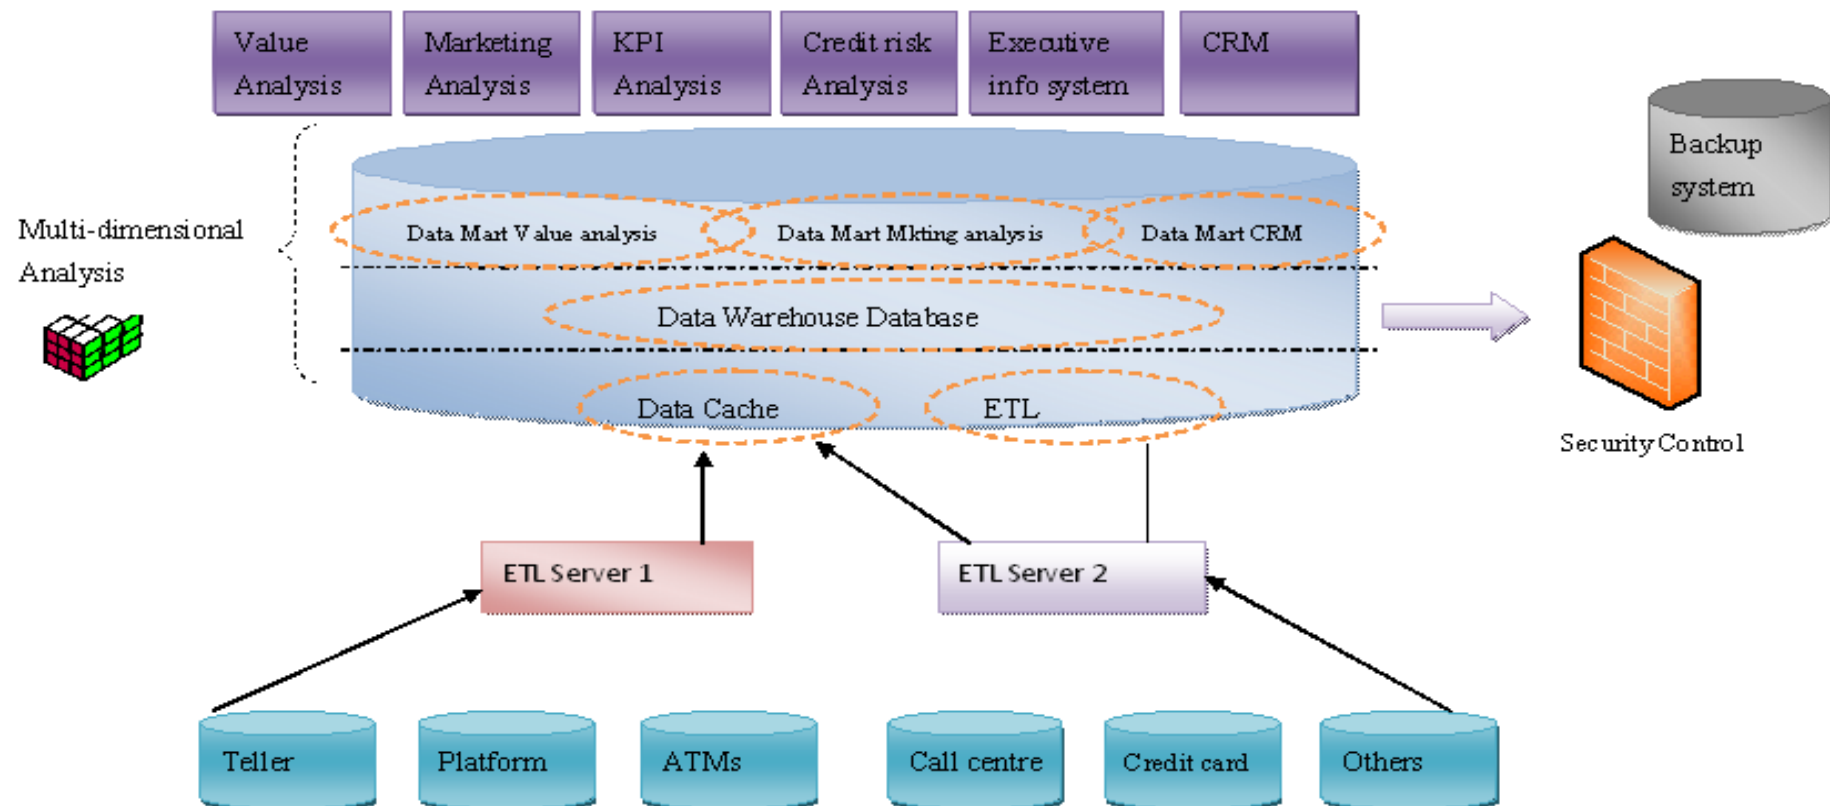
Value Analysis

Marketing Analysis

KPI Analysis

Credit risk Analysis

Executive info system

CRM

Multi-dimensional Analysis

Data Mart Value analysis

Data Mart Mkting analysis

Data Mart CRM

Data Warehouse Database

Data Cache

ETL

Backup system

Security Control

ETL Server 1

ETL Server 2

Teller

Platform

ATMs

Call centre

Credit card

Others